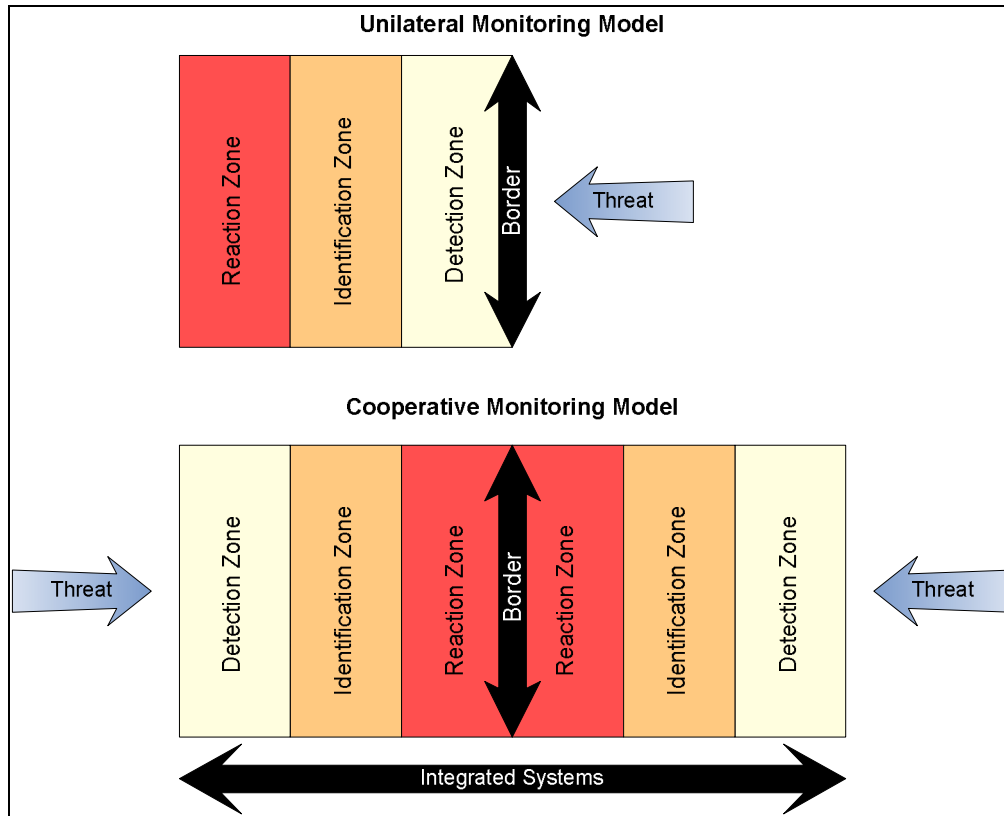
Unilateral Monitoring Model

Reaction Zone

Identification Zone

Detection Zone

Border

Threat

Cooperative Monitoring Model

Threat

Detection Zone

Identification Zone

Reaction Zone

Border

Reaction Zone

Identification Zone

Detection Zone

Threat

Integrated Systems